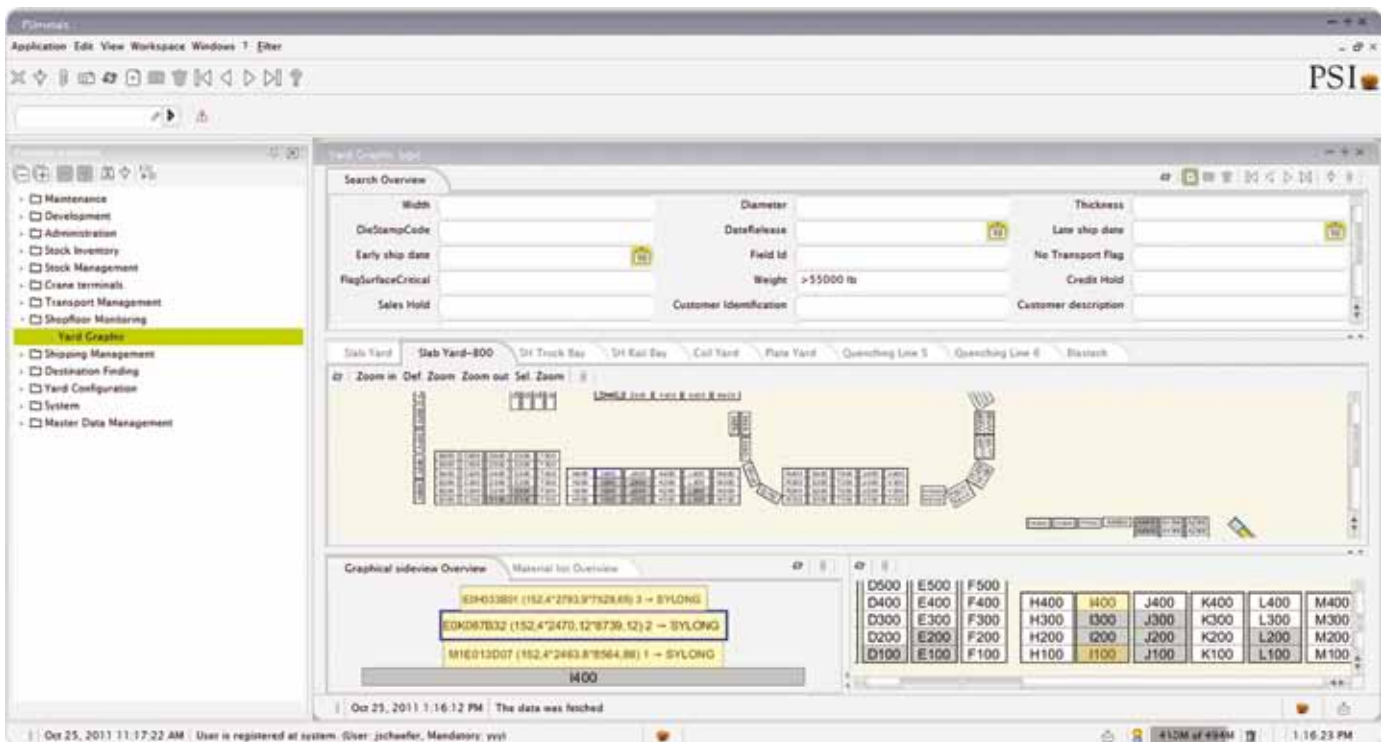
PSIrrinals

Application Edit View Workspace Windows ? Filter

PSI

Maintenance
Development
Administration
Stock Inventory
Stock Management
Crane terminals
Transport Management
Shopfloor Monitoring
Yard Graphic
Shipping Management
Destination Finding
Yard Configuration
System
Master Data Management

Yard Graphic

Search Overview

| Width | | Diameter | | Thickness | |
|---|---|---|---|---|---|
| DieStampCode | | DateRelease | | Late ship date | |
| Early ship date | | Field Id | | No Transport Flag | |
| FlagSurfaceCritical | | Weight | >55000 lb | Credit Hold | |
| Sales Hold | | Customer Identification | | Customer description | |

Slab Yard | Slab Yard-800 | SH Truck Bay | SH Rail Bay | Coil Yard | Plate Yard | Quenching Line 5 | Quenching Line 6 | Bastech

Zoom in Def. Zoom Zoom out Sel. Zoom

Graphical sideview Overview | Material list Overview

E0H033B01 (152,4*2793,9*7928,65) 3 → SYLONG
E0K087B32 (152,4*2470,12*8739,12) 2 → SYLONG
M1E013D07 (152,4*2463,8*8564,86) 1 → SYLONG
I400

| D500 | E500 | F500 | | | | | | |
|---|---|---|---|---|---|---|---|---|
| D400 | E400 | F400 | H400 | I400 | J400 | K400 | L400 | M400 |
| D300 | E300 | F300 | H300 | I300 | J300 | K300 | L300 | M300 |
| D200 | E200 | F200 | H200 | I200 | J200 | K200 | L200 | M200 |
| D100 | E100 | F100 | H100 | I100 | J100 | K100 | L100 | M100 |

Oct 25, 2011 1:16:12 PM The data was fetched

Oct 25, 2011 11:17:22 AM User is registered at system. (User: jschaefer, Mandatory: yyy)

410M of 494M 1:16:23 PM